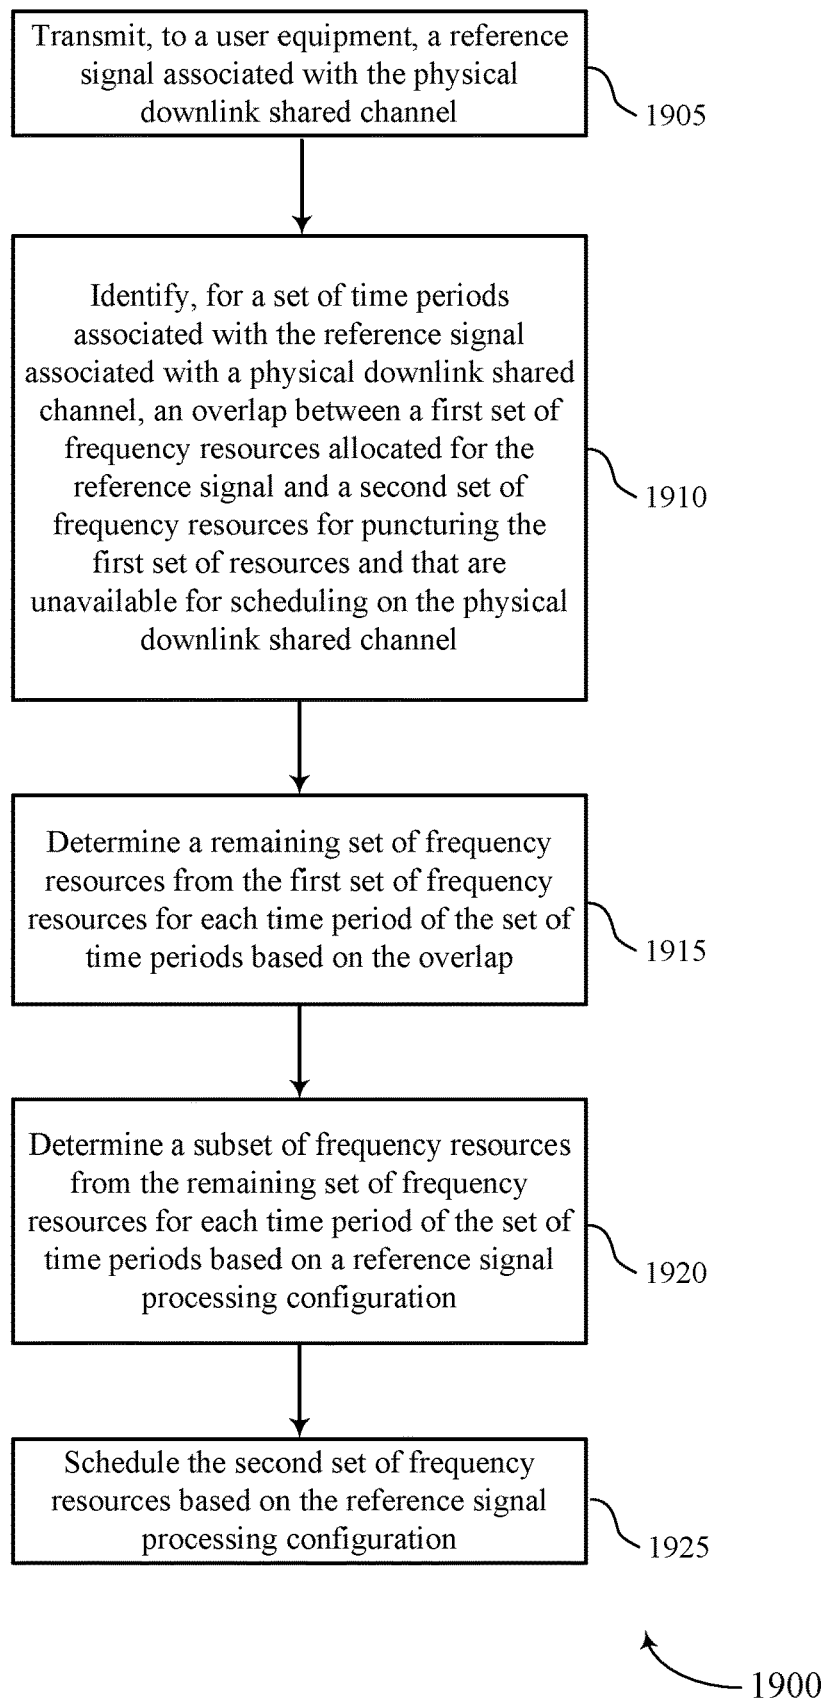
Transmit, to a user equipment, a reference signal associated with the physical downlink shared channel

1905

Identify, for a set of time periods associated with the reference signal associated with a physical downlink shared channel, an overlap between a first set of frequency resources allocated for the reference signal and a second set of frequency resources for puncturing the first set of resources and that are unavailable for scheduling on the physical downlink shared channel

1910

Determine a remaining set of frequency resources from the first set of frequency resources for each time period of the set of time periods based on the overlap

1915

Determine a subset of frequency resources from the remaining set of frequency resources for each time period of the set of time periods based on a reference signal processing configuration

1920

Schedule the second set of frequency resources based on the reference signal processing configuration

1925

1900